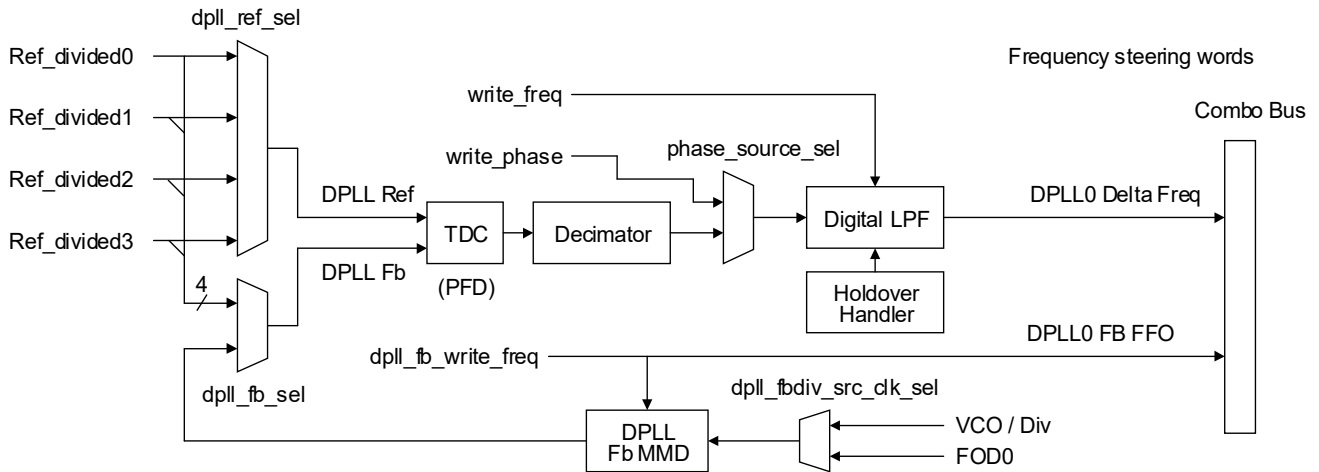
dpll_ref_sel

Ref_divided0

Ref_divided1

Ref_divided2

Ref_divided3

Frequency steering words

write_freq

Combo Bus

write_phase

phase_source_sel

DPLL Ref

TDC

Decimator

Digital LPF

DPLL0 Delta Freq

DPLL Fb

(PFD)

4

Holdover Handler

DPLL0 FB FFO

dpll_fb_write_freq

dpll_fb_sel

dpll_fbdiv_src_clk_sel

DPLL Fb MMD

VCO / Div

FOD0